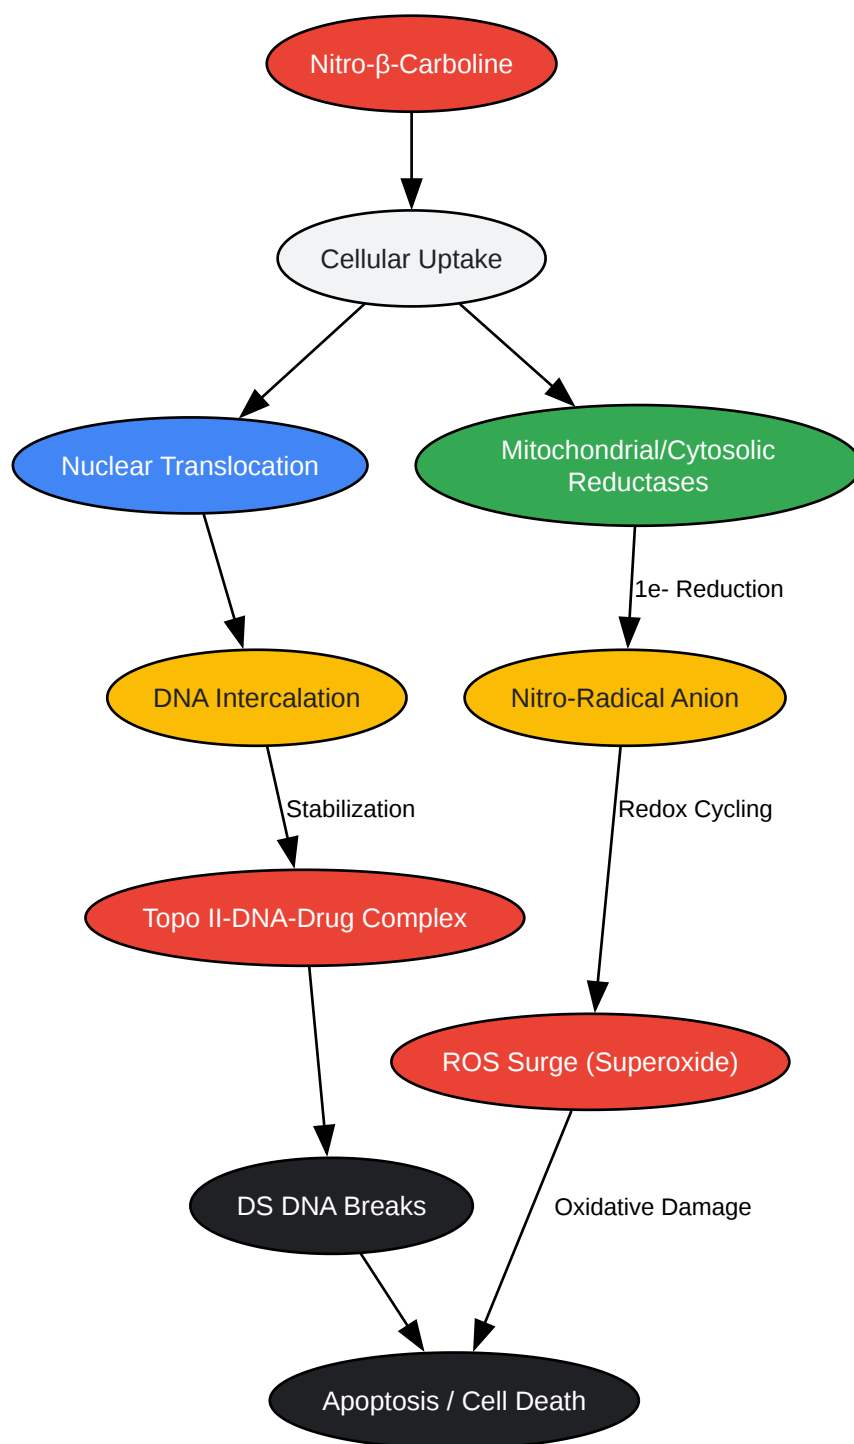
Nitro-β-Carboline

Cellular Uptake

Nuclear Translocation

Mitochondrial/Cytosolic Reductases

1e- Reduction

DNA Intercalation

Nitro-Radical Anion

Stabilization

Redox Cycling

Topo II-DNA-Drug Complex

ROS Surge (Superoxide)

DS DNA Breaks

Oxidative Damage

Apoptosis / Cell Death